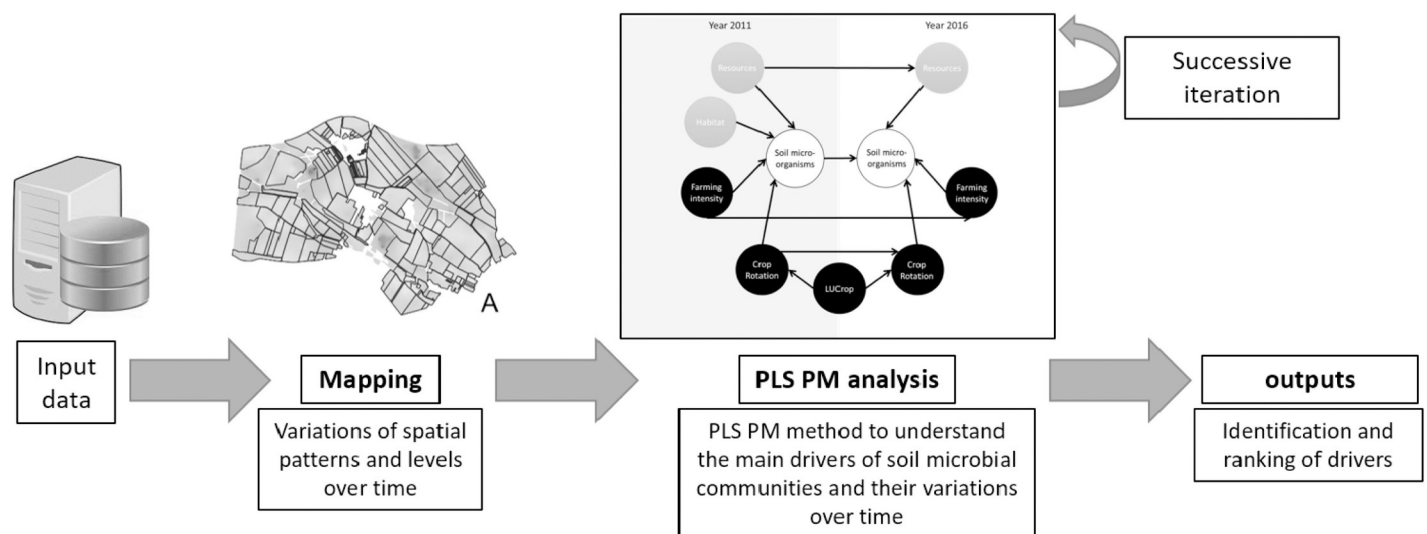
Year 2011

Year 2016

Resources

Resources

Habitat

Soil micro-organisms

Soil micro-organisms

Farming intensity

Farming intensity

Crop Rotation

Crop Rotation

LUCrop

Successive iteration

A

Input data

Mapping

Variations of spatial patterns and levels over time

PLS PM analysis

PLS PM method to understand the main drivers of soil microbial communities and their variations over time

outputs

Identification and ranking of drivers